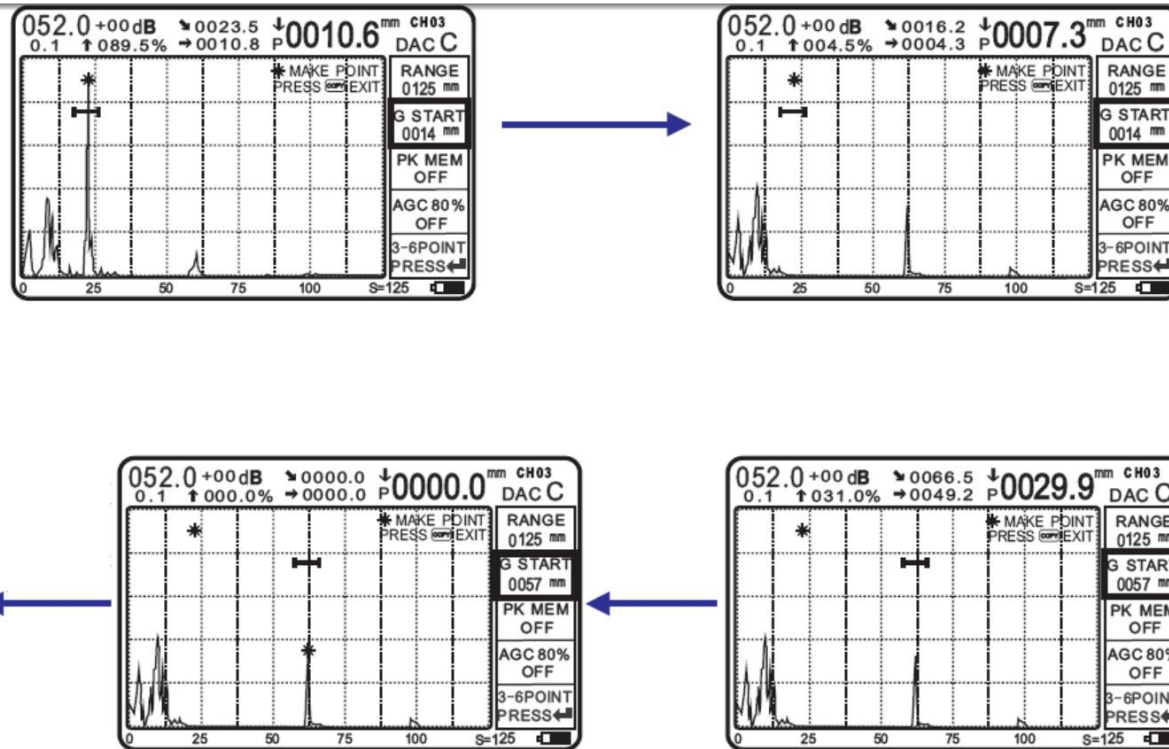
052.0 +00dB 0.1 ↑089.5% ↘0023.5 →0010.8 ↓P0010.6 mm CH03 DAC C

✱ MAKE POINT PRESS COPY EXIT

RANGE 0125 mm

G START 0014 mm

PK MEM OFF

AGC 80% OFF

3-6POINT PRESS

0 25 50 75 100 S=125

052.0 +00dB 0.1 ↑004.5% ↘0016.2 →0004.3 ↓P0007.3 mm CH03 DAC C

✱ MAKE POINT PRESS COPY EXIT

RANGE 0125 mm

G START 0014 mm

PK MEM OFF

AGC 80% OFF

3-6POINT PRESS

0 25 50 75 100 S=125

052.0 +00dB 0.1 ↑000.0% ↘0000.0 →0000.0 ↓P0000.0 mm CH03 DAC C

✱ MAKE POINT PRESS COPY EXIT

RANGE 0125 mm

G START 0057 mm

PK MEM OFF

AGC 80% OFF

3-6POINT PRESS

0 25 50 75 100 S=125

052.0 +00dB 0.1 ↑031.0% ↘0066.5 →0049.2 ↓P0029.9 mm CH03 DAC C

✱ MAKE POINT PRESS COPY EXIT

RANGE 0125 mm

G START 0057 mm

PK MEM OFF

AGC 80% OFF

3-6POINT PRESS

0 25 50 75 100 S=125